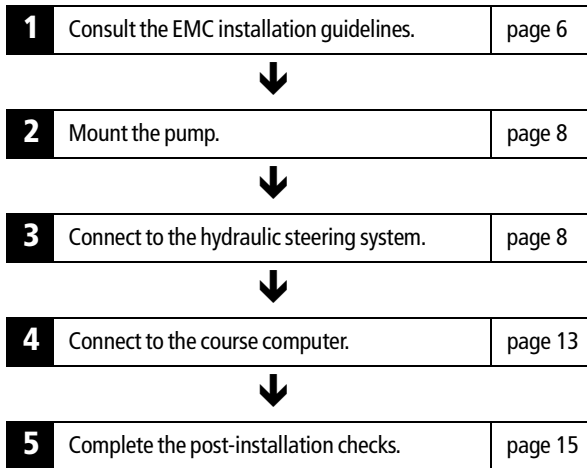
1 Consult the EMC installation guidelines. page 6

2 Mount the pump. page 8

3 Connect to the hydraulic steering system. page 8

4 Connect to the course computer. page 13

5 Complete the post-installation checks. page 15